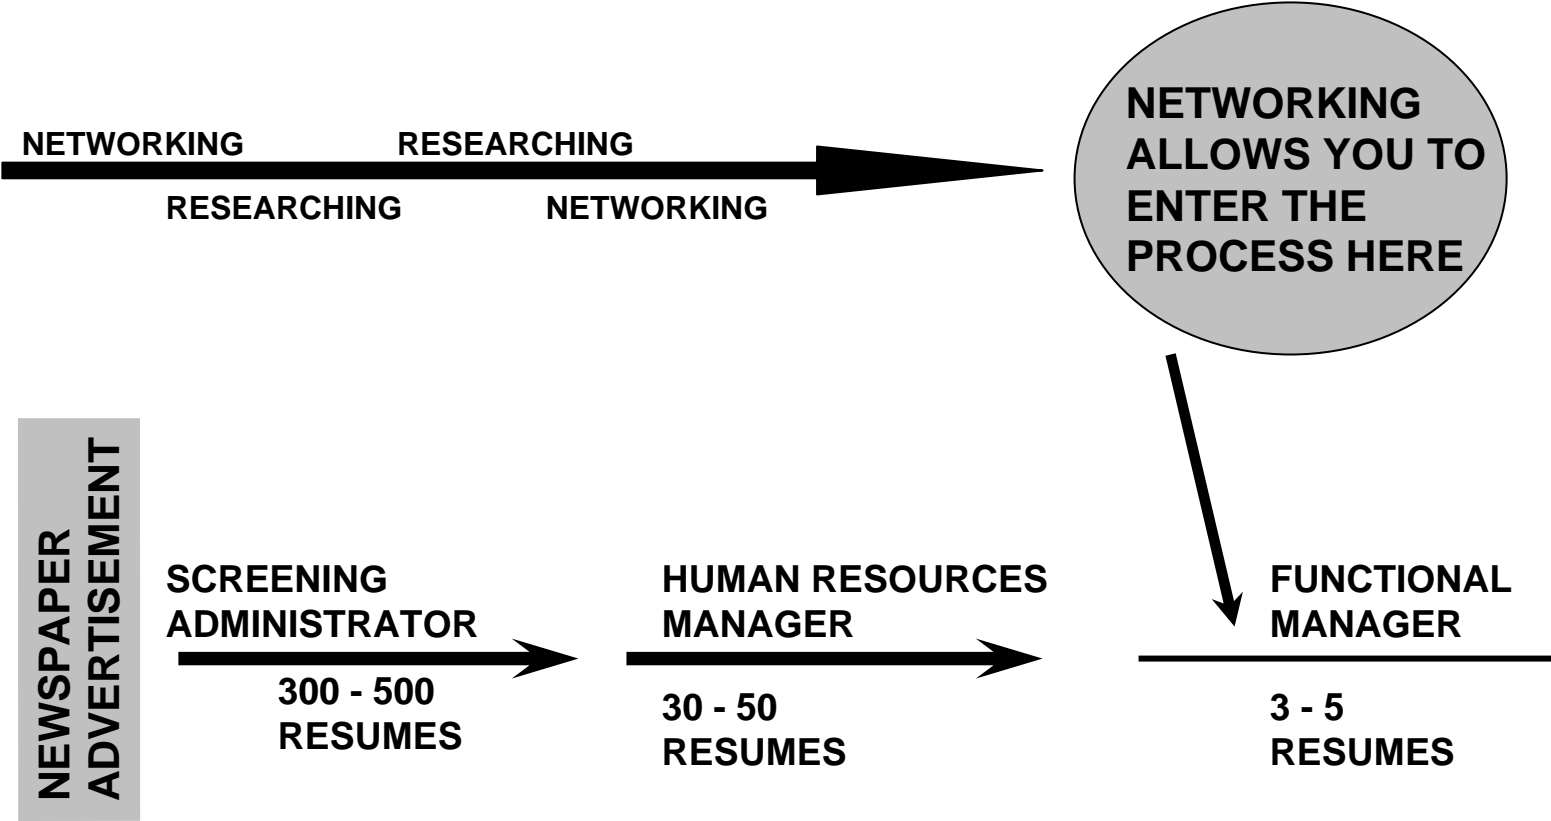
NETWORKING RESEARCHING

RESEARCHING NETWORKING

NETWORKING ALLOWS YOU TO ENTER THE PROCESS HERE

NEWSPAPER ADVERTISEMENT

SCREENING ADMINISTRATOR

300 - 500 RESUMES

HUMAN RESOURCES MANAGER

30 - 50 RESUMES

FUNCTIONAL MANAGER

3 - 5 RESUMES